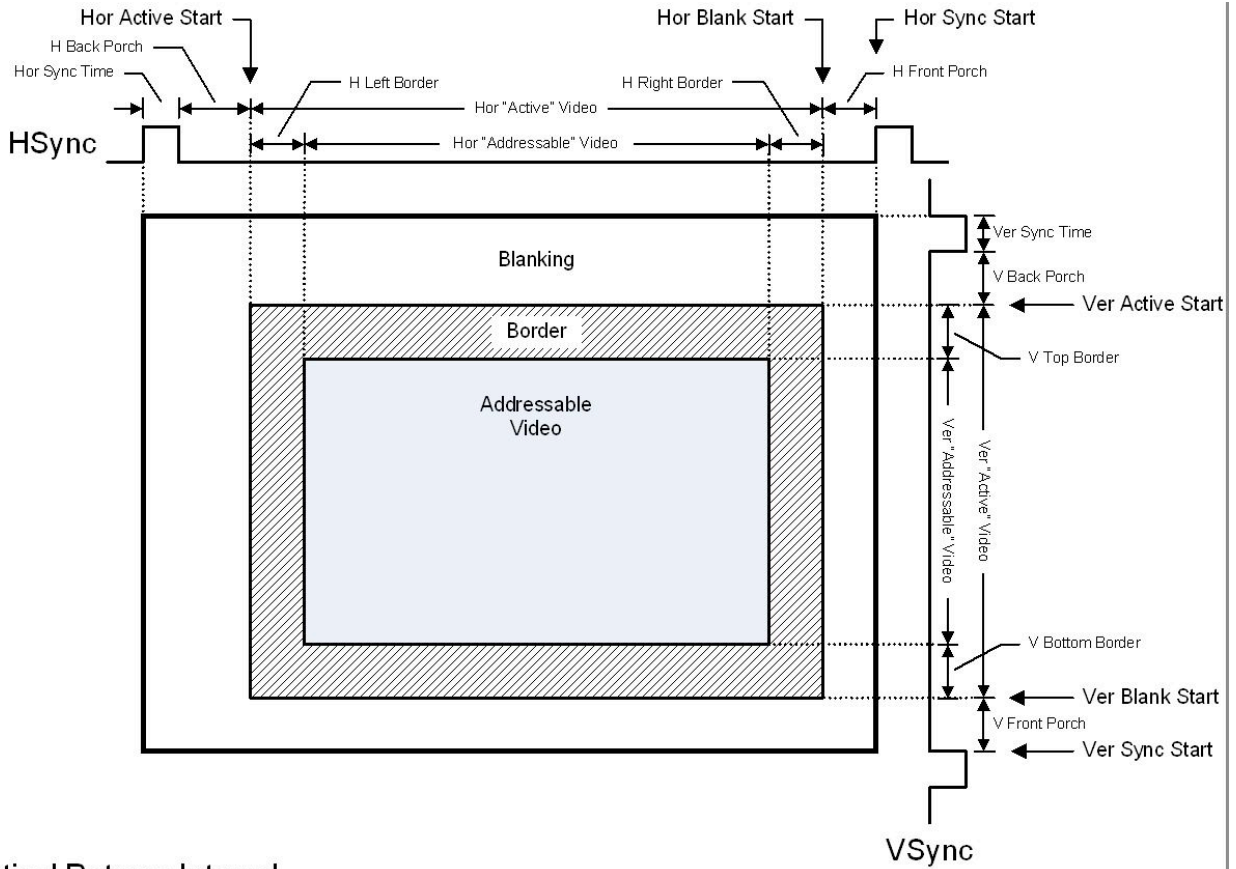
Hor Active Start
Hor Blank Start
Hor Sync Start
H Back Porch
Hor Sync Time
H Left Border
H Right Border
H Front Porch
Hor "Active" Video
HSync
Hor "Addressable" Video
Ver Sync Time
Blanking
V Back Porch
Ver Active Start
Border
V Top Border
Addressable Video
Ver "Addressable" Video
Ver "Active" Video
V Bottom Border
Ver Blank Start
V Front Porch
Ver Sync Start
VSync
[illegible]